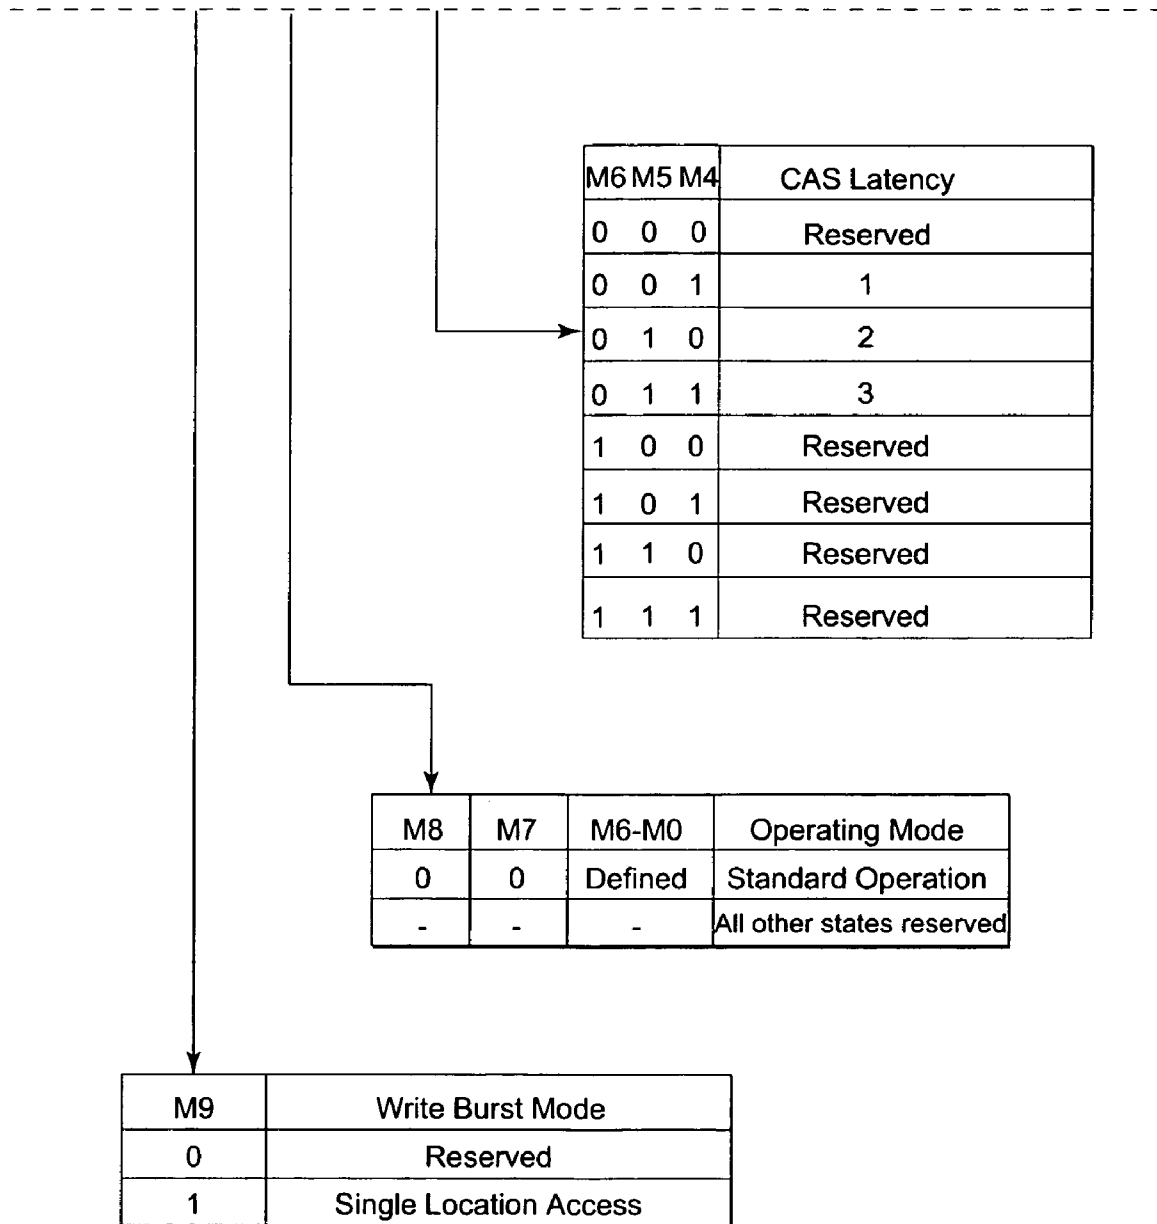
| M6 | M5 | M4 | CAS Latency |
|---|---|---|---|
| 0 | 0 | 0 | Reserved |
| 0 | 0 | 1 | 1 |
| 0 | 1 | 0 | 2 |
| 0 | 1 | 1 | 3 |
| 1 | 0 | 0 | Reserved |
| 1 | 0 | 1 | Reserved |
| 1 | 1 | 0 | Reserved |
| 1 | 1 | 1 | Reserved |

| M8 | M7 | M6-M0 | Operating Mode |
|---|---|---|---|
| 0 | 0 | Defined | Standard Operation |
| - | - | - | All other states reserved |

| M9 | Write Burst Mode |
|---|---|
| 0 | Reserved |
| 1 | Single Location Access |